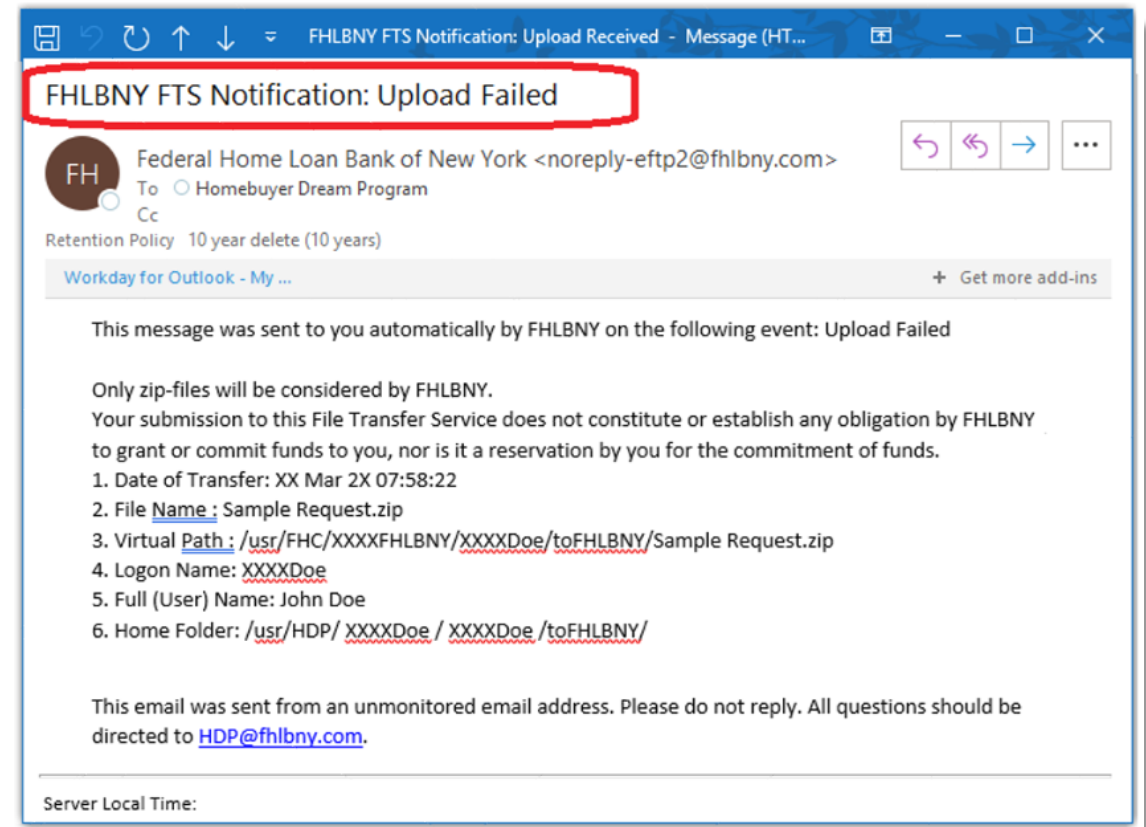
FHLBNY FTS Notification: Upload Received - Message (HT...

FHLBNY FTS Notification: Upload Failed

FH

Federal Home Loan Bank of New York <noreply-eftp2@fhlbny.com>
To Homebuyer Dream Program
Cc
Retention Policy 10 year delete (10 years)

Workday for Outlook - My ...
+ Get more add-ins

This message was sent to you automatically by FHLBNY on the following event: Upload Failed

Only zip-files will be considered by FHLBNY.
Your submission to this File Transfer Service does not constitute or establish any obligation by FHLBNY to grant or commit funds to you, nor is it a reservation by you for the commitment of funds.
1. Date of Transfer: XX Mar 2X 07:58:22
2. File Name : Sample Request.zip
3. Virtual Path : /usr/FHC/XXXXFHLBNY/XXXXDoe/toFHLBNY/Sample Request.zip
4. Logon Name: XXXXDoe
5. Full (User) Name: John Doe
6. Home Folder: /usr/HDP/ XXXXDoe / XXXXDoe /toFHLBNY/

This email was sent from an unmonitored email address. Please do not reply. All questions should be directed to HDP@fhlbny.com.

Server Local Time: